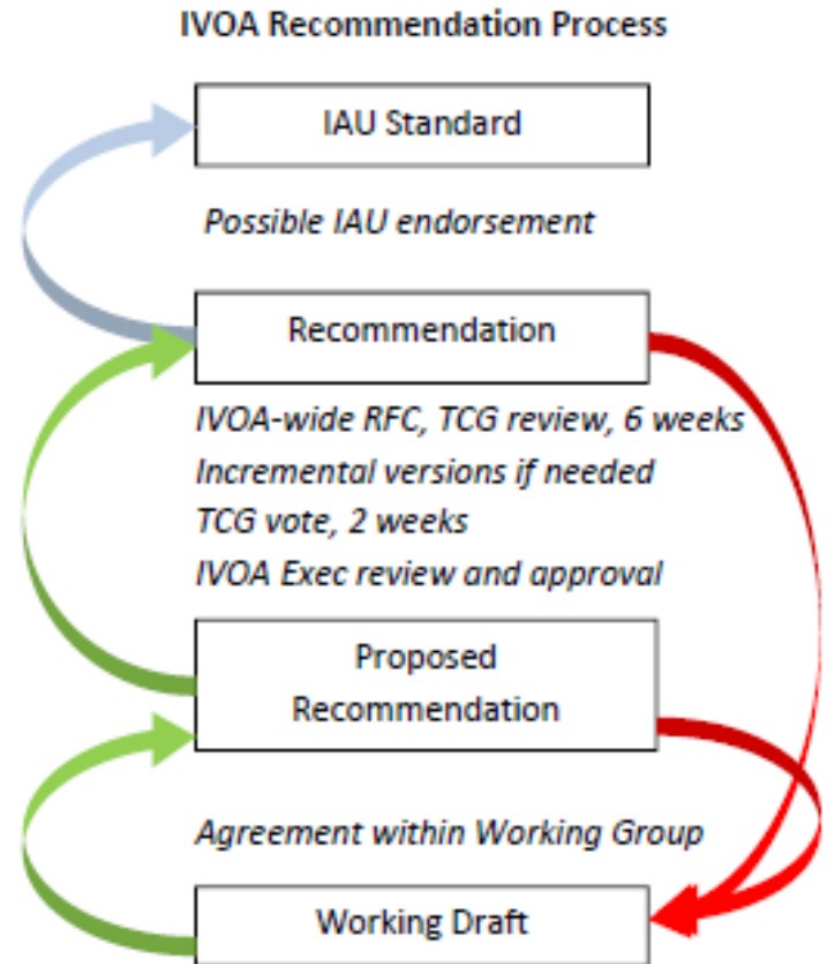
IVOA Recommendation Process

IAU Standard

Possible IAU endorsement

Recommendation

IVOA-wide RFC, TCG review, 6 weeks
Incremental versions if needed
TCG vote, 2 weeks
IVOA Exec review and approval

Proposed Recommendation

Agreement within Working Group

Working Draft